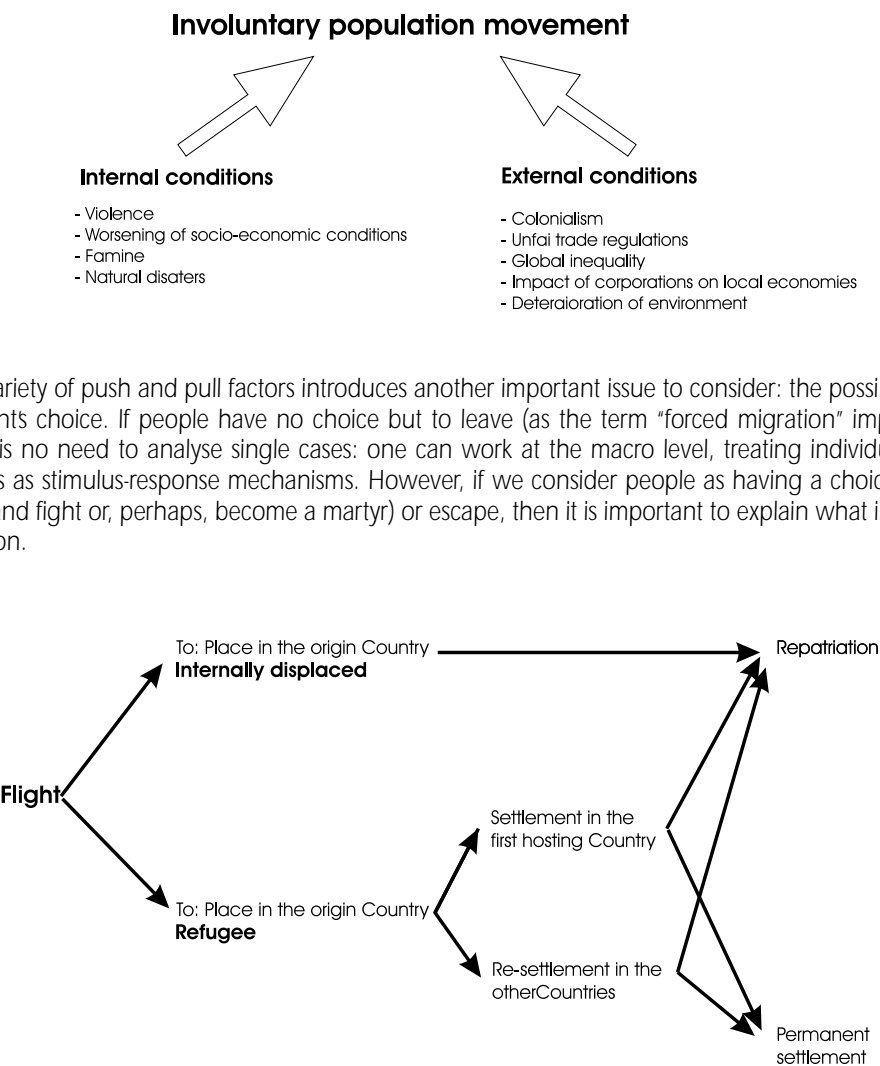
Involuntary population movement

Internal conditions

- Violence
- Worsening of socio-economic conditions
- Famine
- Natural disaters

External conditions

- Colonialism
- Unfai trade regulations
- Global inequality
- Impact of corporations on local economies
- Deteraioration of environment

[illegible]ariety of push and pull factors introduces another important issue to consider: the possi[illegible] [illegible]nts choice. If people have no choice but to leave (as the term "forced migration" imp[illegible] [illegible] is no need to analyse single cases: one can work at the macro level, treating individu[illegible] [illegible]s as stimulus-response mechanisms. However, if we consider people as having a choic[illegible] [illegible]nd fight or, perhaps, become a martyr) or escape, then it is important to explain what i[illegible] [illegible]on.

To: Place in the origin Country
Internally displaced

Repatriation

Flight

Settlement in the first hosting Country

To: Place in the origin Country
Refugee

Re-settlement in the otherCountries

Permanent settlement